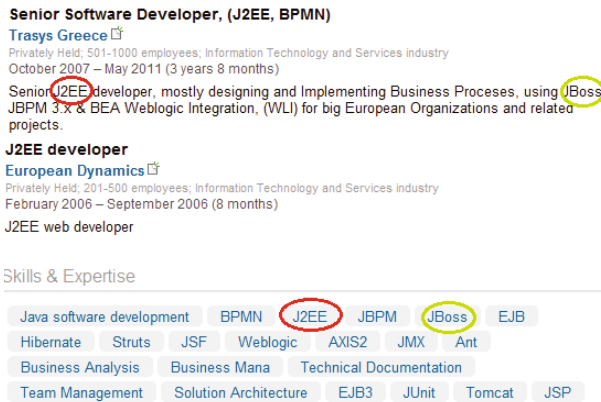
Senior Software Developer, (J2EE, BPMN)
Trasys Greece
Privately Held; 501-1000 employees; Information Technology and Services industry
October 2007 – May 2011 (3 years 8 months)

Senior J2EE developer, mostly designing and Implementing Business Proceses, using JBoss JBPM 3.x & BEA Weblogic Integration, (WLI) for big European Organizations and related projects.

J2EE developer
European Dynamics
Privately Held; 201-500 employees; Information Technology and Services industry
February 2006 – September 2006 (8 months)

J2EE web developer

Skills & Expertise

Java software development
BPMN
J2EE
JBPM
JBoss
EJB
Hibernate
Struts
JSF
Weblogic
AXIS2
JMX
Ant
Business Analysis
Business Mana
Technical Documentation
Team Management
Solution Architecture
EJB3
JUnit
Tomcat
JSP